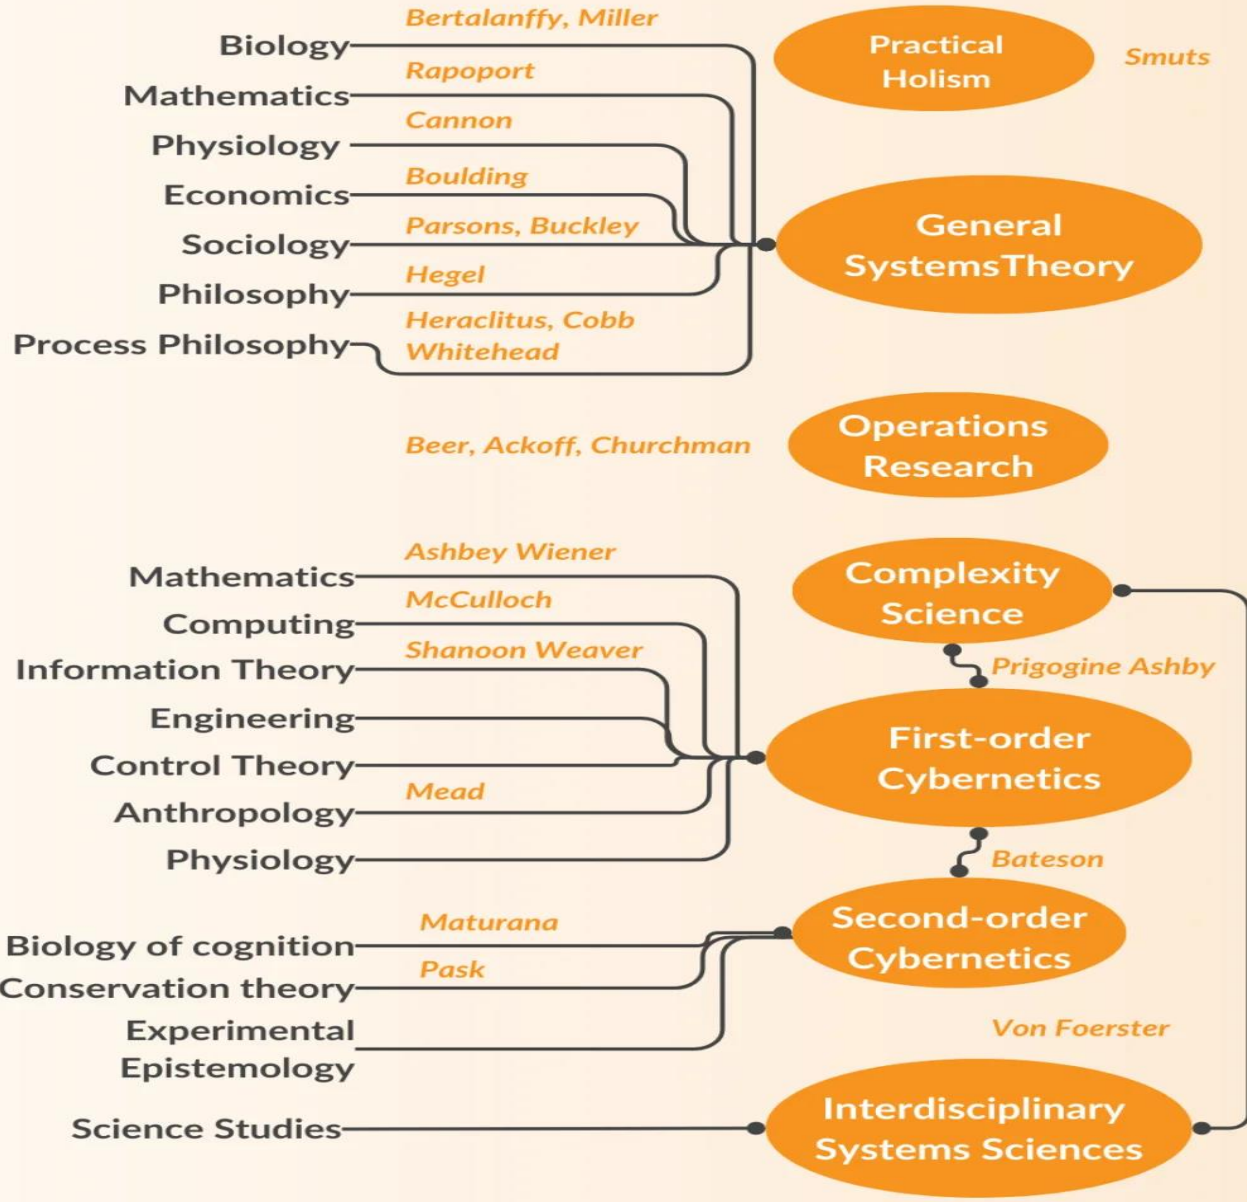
Bertalanffy, Miller
Biology
Practical Holism
Smuts
Rapoport
Mathematics
Cannon
Physiology
Boulding
Economics
Parsons, Buckley
Sociology
General SystemsTheory
Hegel
Philosophy
Heraclitus, Cobb Whitehead
Process Philosophy

Beer, Ackoff, Churchman
Operations Research

Ashbey Wiener
Mathematics
Complexity Science
McCulloch
Computing
Shanoon Weaver
Information Theory
Prigogine Ashby
Engineering
First-order Cybernetics
Control Theory
Mead
Anthropology
Physiology
Bateson
Maturana
Second-order Cybernetics
Biology of cognition
Pask
Conservation theory
Experimental Epistemology
Von Foerster
Science Studies
Interdisciplinary Systems Sciences